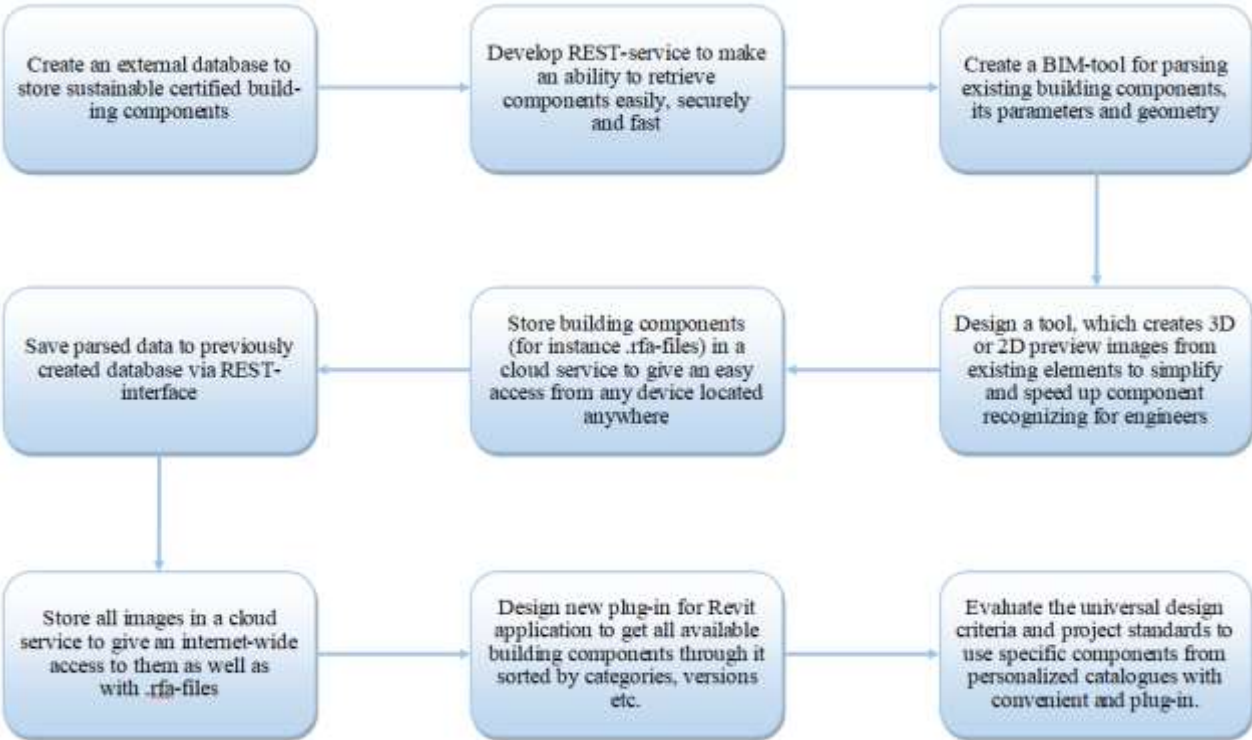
Create an external database to store sustainable certified building components

Develop REST-service to make an ability to retrieve components easily, securely and fast

Create a BIM-tool for parsing existing building components, its parameters and geometry

Design a tool, which creates 3D or 2D preview images from existing elements to simplify and speed up component recognizing for engineers

Store building components (for instance .rfa-files) in a cloud service to give an easy access from any device located anywhere

Save parsed data to previously created database via REST-interface

Store all images in a cloud service to give an internet-wide access to them as well as with .rfa-files

Design new plug-in for Revit application to get all available building components through it sorted by categories, versions etc.

Evaluate the universal design criteria and project standards to use specific components from personalized catalogues with convenient and plug-in.